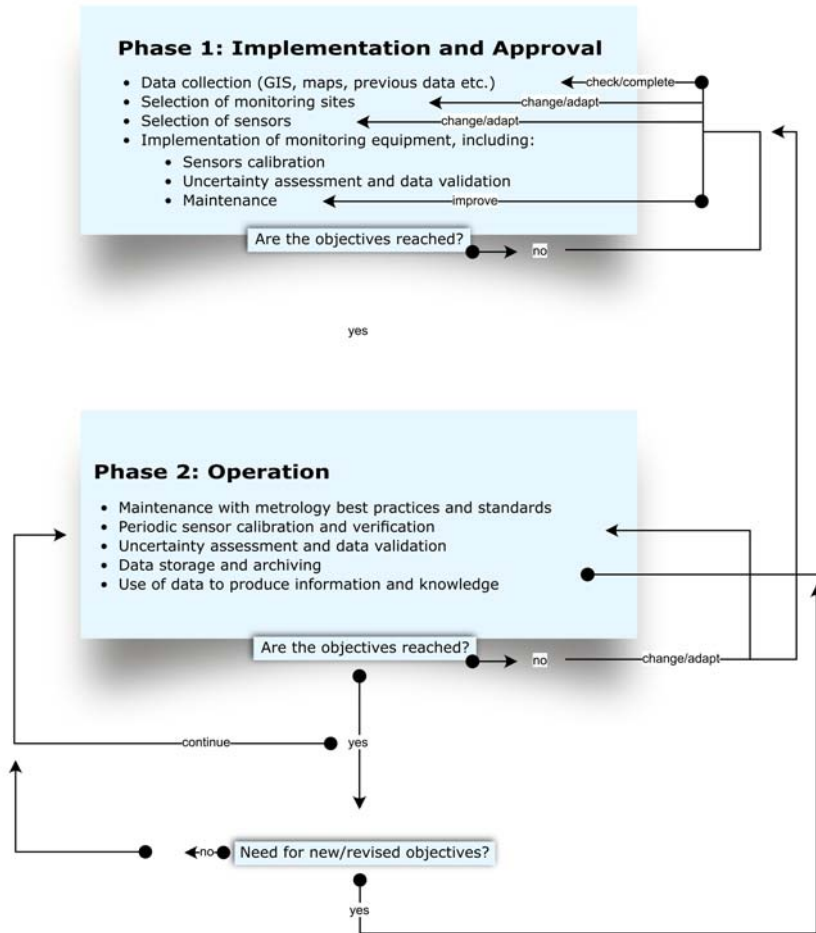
Phase 1: Implementation and Approval

- Data collection (GIS, maps, previous data etc.)
- Selection of monitoring sites
- Selection of sensors
- Implementation of monitoring equipment, including:
  - Sensors calibration
  - Uncertainty assessment and data validation
  - Maintenance

check/complete
change/adapt
change/adapt
improve

Are the objectives reached?
no

yes

Phase 2: Operation

- Maintenance with metrology best practices and standards
- Periodic sensor calibration and verification
- Uncertainty assessment and data validation
- Data storage and archiving
- Use of data to produce information and knowledge

Are the objectives reached?
no
change/adapt

continue
yes

no
Need for new/revised objectives?
yes